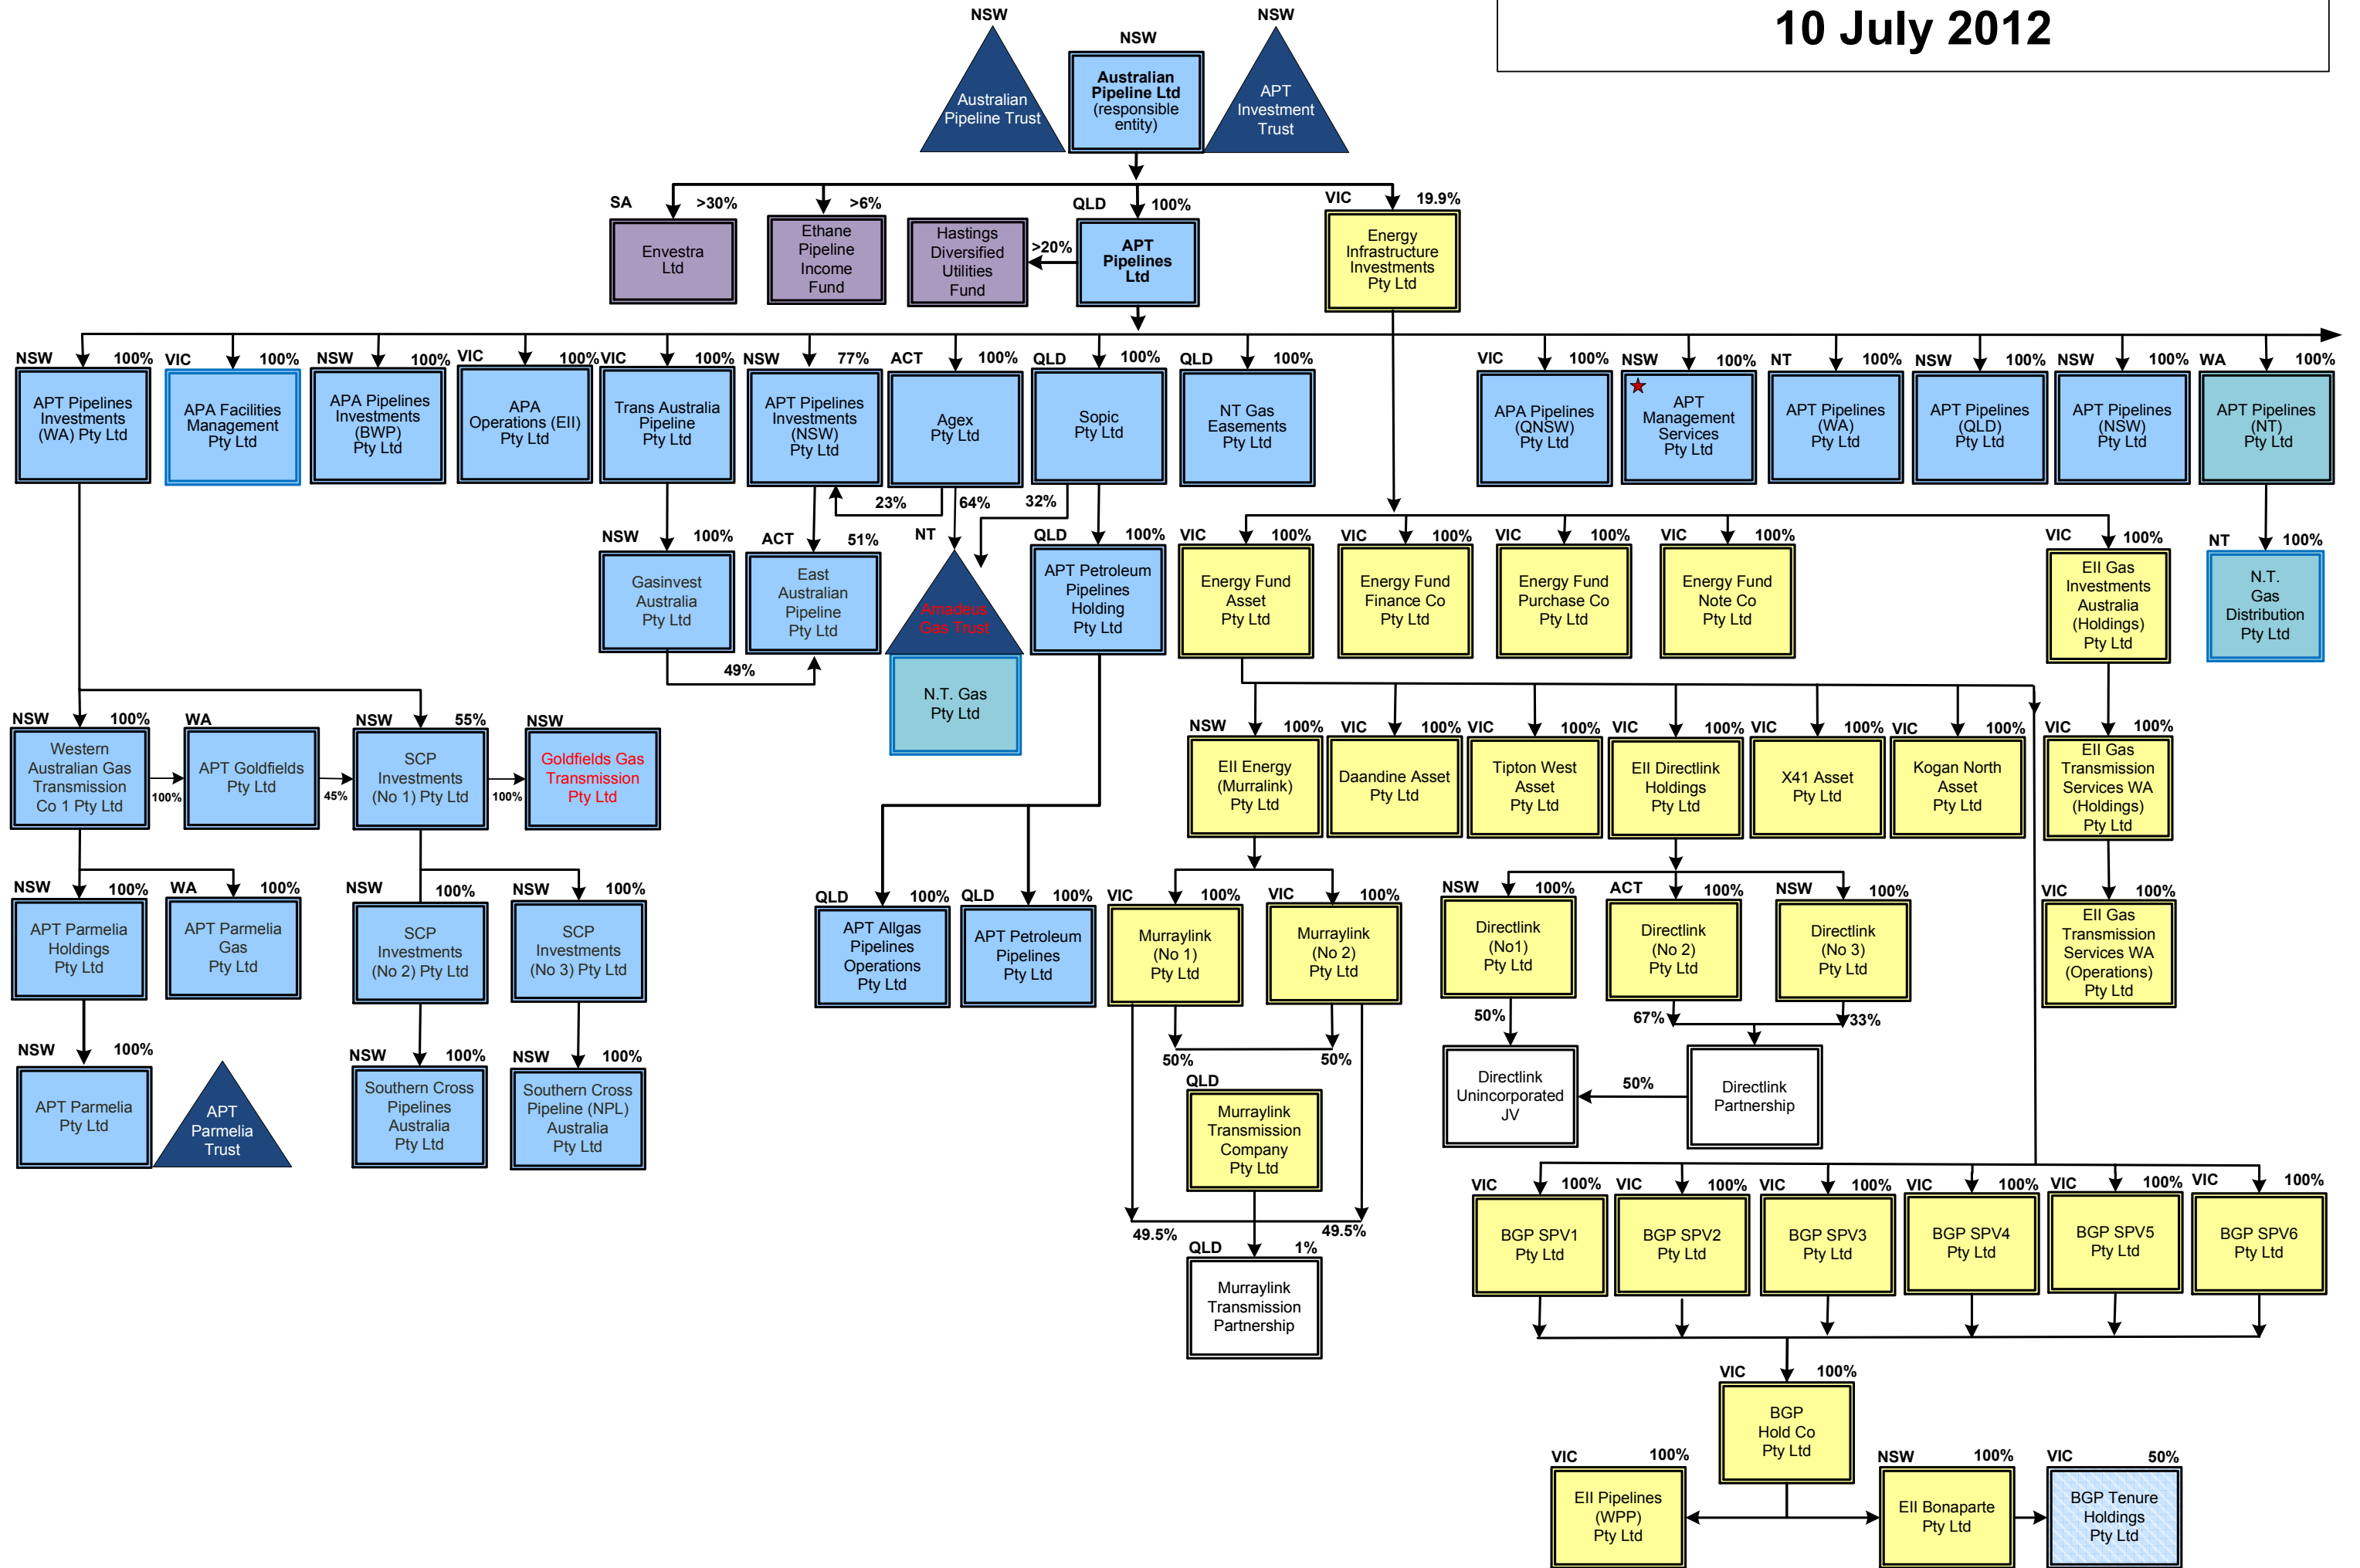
10 July 2012

NSW
Australian Pipeline Trust

NSW
Australian Pipeline Ltd (responsible entity)

NSW
APT Investment Trust

SA >30%
Envestra Ltd

>6%
Ethane Pipeline Income Fund

Hastings Diversified Utilities Fund

>20%

QLD 100%
APT Pipelines Ltd

VIC 19.9%
Energy Infrastructure Investments Pty Ltd

NSW 100%
APT Pipelines Investments (WA) Pty Ltd

VIC 100%
APA Facilities Management Pty Ltd

NSW 100%
APA Pipelines Investments (BWP) Pty Ltd

VIC 100%
APA Operations (EII) Pty Ltd

VIC 100%
Trans Australia Pipeline Pty Ltd

NSW 77%
APT Pipelines Investments (NSW) Pty Ltd

ACT 100%
Agex Pty Ltd

QLD 100%
Sopic Pty Ltd

QLD 100%
NT Gas Easements Pty Ltd

VIC 100%
APA Pipelines (QNSW) Pty Ltd

NSW 100%
APT Management Services Pty Ltd

NT 100%
APT Pipelines (WA) Pty Ltd

NSW 100%
APT Pipelines (QLD) Pty Ltd

NSW 100%
APT Pipelines (NSW) Pty Ltd

WA 100%
APT Pipelines (NT) Pty Ltd

23% 64% 32%

NSW 100%
Gasinvest Australia Pty Ltd

ACT 51%
East Australian Pipeline Pty Ltd

49%

NT
Amadeus Gas Trust
N.T. Gas Pty Ltd

QLD 100%
APT Petroleum Pipelines Holding Pty Ltd

VIC 100%
Energy Fund Asset Pty Ltd

VIC 100%
Energy Fund Finance Co Pty Ltd

VIC 100%
Energy Fund Purchase Co Pty Ltd

VIC 100%
Energy Fund Note Co Pty Ltd

VIC 100%
EII Gas Investments Australia (Holdings) Pty Ltd

NT 100%
N.T. Gas Distribution Pty Ltd

NSW 100%
Western Australian Gas Transmission Co 1 Pty Ltd

100%

WA
APT Goldfields Pty Ltd

45%

NSW 55%
SCP Investments (No 1) Pty Ltd

100%

NSW
Goldfields Gas Transmission Pty Ltd

NSW 100%
EII Energy (Murralink) Pty Ltd

VIC 100%
Daandine Asset Pty Ltd

VIC 100%
Tipton West Asset Pty Ltd

VIC 100%
EII Directlink Holdings Pty Ltd

VIC 100%
X41 Asset Pty Ltd

VIC 100%
Kogan North Asset Pty Ltd

VIC 100%
EII Gas Transmission Services WA (Holdings) Pty Ltd

NSW 100%
APT Parmelia Holdings Pty Ltd

WA 100%
APT Parmelia Gas Pty Ltd

NSW 100%
SCP Investments (No 2) Pty Ltd

NSW 100%
SCP Investments (No 3) Pty Ltd

QLD 100%
APT Allgas Pipelines Operations Pty Ltd

QLD 100%
APT Petroleum Pipelines Pty Ltd

VIC 100%
Murraylink (No 1) Pty Ltd

VIC 100%
Murraylink (No 2) Pty Ltd

NSW 100%
Directlink (No1) Pty Ltd

ACT 100%
Directlink (No 2) Pty Ltd

NSW 100%
Directlink (No 3) Pty Ltd

VIC 100%
EII Gas Transmission Services WA (Operations) Pty Ltd

NSW 100%
APT Parmelia Pty Ltd

APT Parmelia Trust

NSW 100%
Southern Cross Pipelines Australia Pty Ltd

NSW 100%
Southern Cross Pipeline (NPL) Australia Pty Ltd

50% 50%

QLD
Murraylink Transmission Company Pty Ltd

50%
Directlink Unincorporated JV

67% 33%

50%
Directlink Partnership

49.5% 49.5%

QLD 1%
Murraylink Transmission Partnership

VIC 100%
BGP SPV1 Pty Ltd

VIC 100%
BGP SPV2 Pty Ltd

VIC 100%
BGP SPV3 Pty Ltd

VIC 100%
BGP SPV4 Pty Ltd

VIC 100%
BGP SPV5 Pty Ltd

VIC 100%
BGP SPV6 Pty Ltd

VIC 100%
BGP Hold Co Pty Ltd

VIC 100%
EII Pipelines (WPP) Pty Ltd

NSW 100%
EII Bonaparte Pty Ltd

VIC 50%
BGP Tenure Holdings Pty Ltd